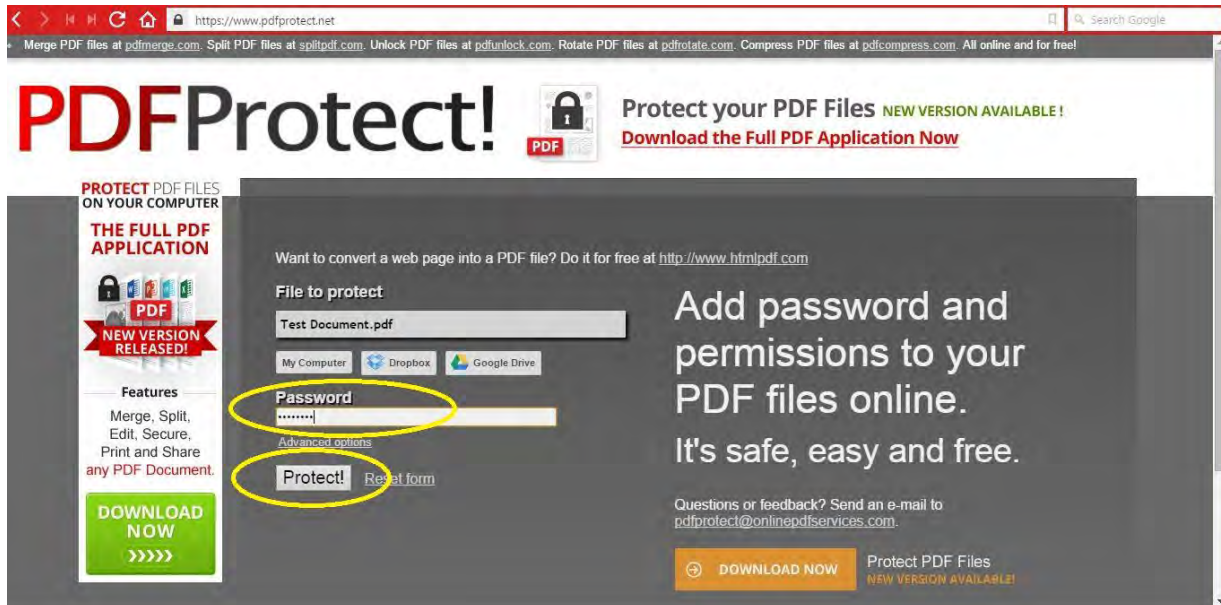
https://www.pdfprotect.net

Search Google

• Merge PDF files at pdfmerge.com. Split PDF files at splitpdf.com. Unlock PDF files at pdfunlock.com. Rotate PDF files at pdfrotate.com. Compress PDF files at pdfcompress.com. All online and for free!

PDFProtect!

PDF

Protect your PDF Files NEW VERSION AVAILABLE !
Download the Full PDF Application Now

PROTECT PDF FILES ON YOUR COMPUTER

THE FULL PDF APPLICATION

PDF

NEW VERSION RELEASED!

Features

Merge, Split, Edit, Secure, Print and Share any PDF Document.

DOWNLOAD NOW
›››››

Want to convert a web page into a PDF file? Do it for free at http://www.htmlpdf.com

File to protect

Test Document.pdf

My Computer Dropbox Google Drive

Password

••••••••

Advanced options

Protect! Reset form

Add password and permissions to your PDF files online.

It's safe, easy and free.

Questions or feedback? Send an e-mail to pdfprotect@onlinepdfservices.com.

DOWNLOAD NOW

Protect PDF Files
NEW VERSION AVAILABLE!